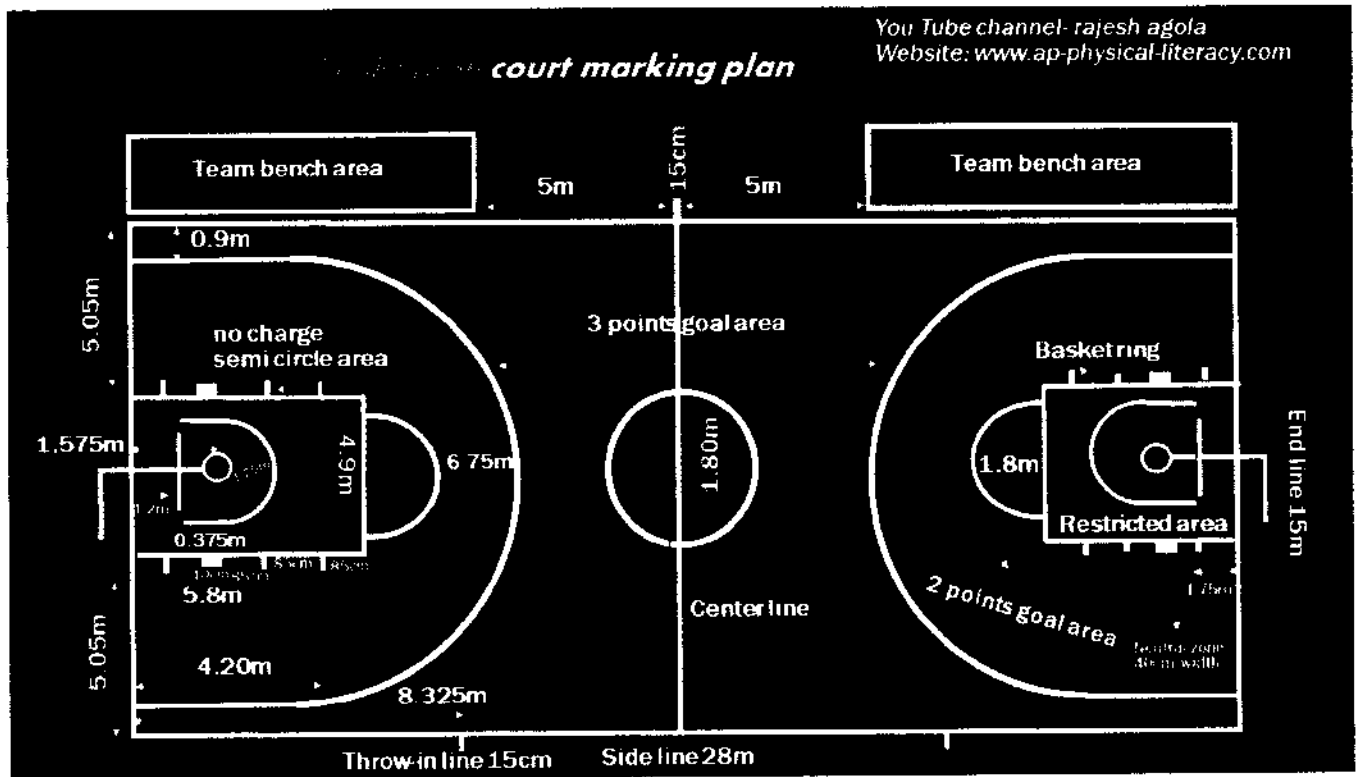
You Tube channel- rajesh agola
Website: www.ap-physical-literacy.com

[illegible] court marking plan

Team bench area

5m

15cm

5m

Team bench area

0.9m

5.05m

no charge semi circle area

3 points goal area

Basket ring

1.575m

4.9m

6.75m

1.80m

1.8m

End line 15m

1.2m

0.375m

Restricted area

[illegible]

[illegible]

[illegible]

5.8m

Center line

2 points goal area

1.75m

Neutral zone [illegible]

5.05m

4.20m

8.325m

Throw-in line 15cm

Side line 28m